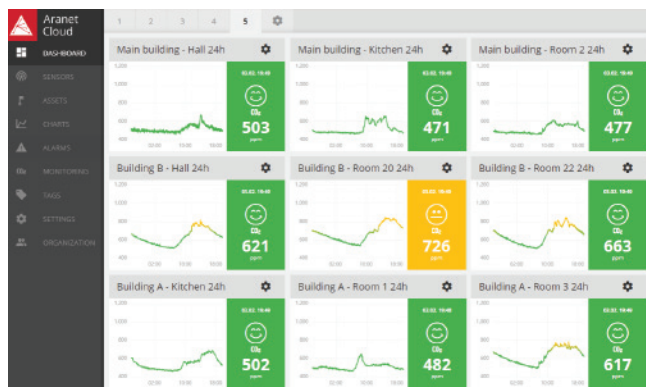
Aranet Cloud

DASHBOARD
SENSORS
ASSETS
CHARTS
ALARMS
MONITORING
TAGS
SETTINGS
ORGANIZATION

1 2 3 4 5

Main building - Hall 24h
1,200
1,000
800
600
400
02.02. 10:40
$CO_2$
503
ppm

Main building - Kitchen 24h
1,200
1,000
800
600
400
02.02. 10:40
$CO_2$
471
ppm

Main building - Room 2 24h
1,200
1,000
800
600
400
02.02. 10:40
$CO_2$
477
ppm

Building B - Hall 24h
1,200
1,000
800
600
400
02:00 10:00 18:00
02.02. 10:40
$CO_2$
621
ppm

Building B - Room 20 24h
1,200
1,000
800
600
400
02:00 10:00 18:00
02.02. 10:40
$CO_2$
726
ppm

Building B - Room 22 24h
1,200
1,000
800
600
400
02:00 10:00 18:00
02.02. 10:40
$CO_2$
663
ppm

Building A - Kitchen 24h
1,200
1,000
800
600
400
02.02. 10:40
$CO_2$
502
ppm

Building A - Room 1 24h
1,200
1,000
800
600
400
02.02. 10:40
$CO_2$
482
ppm

Building A - Room 3 24h
1,200
1,000
800
600
400
02.02. 10:40
$CO_2$
617
ppm